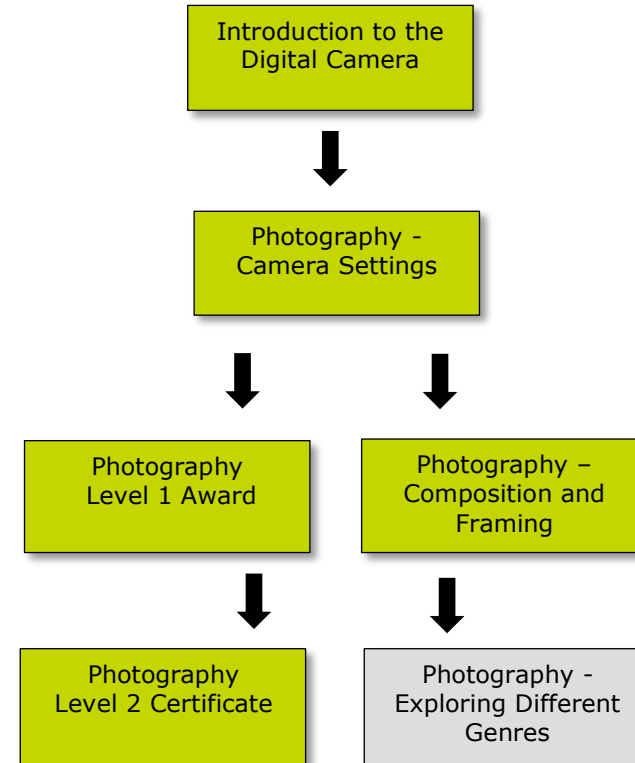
Introduction to the Digital Camera

Photography - Camera Settings

Photography Level 1 Award

Photography – Composition and Framing

Photography Level 2 Certificate

Photography - Exploring Different Genres